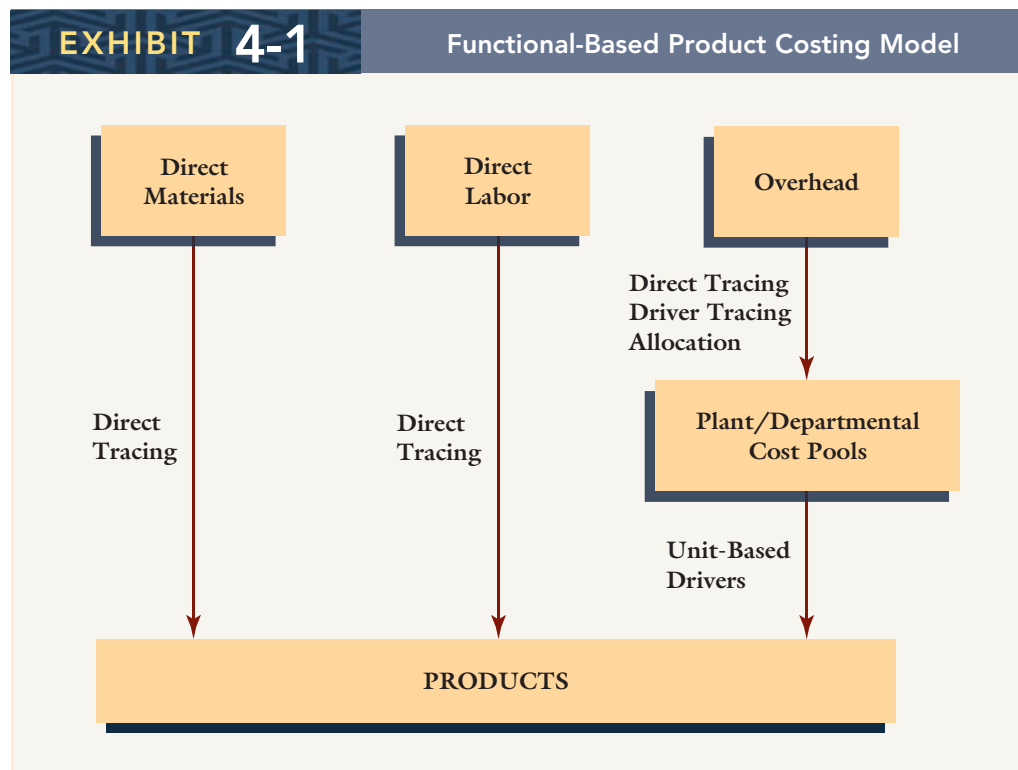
EXHIBIT 4-1 Functional-Based Product Costing Model

Direct Materials

Direct Labor

Overhead

Direct Tracing
Driver Tracing
Allocation

Direct Tracing

Direct Tracing

Plant/Departmental Cost Pools

Unit-Based Drivers

PRODUCTS